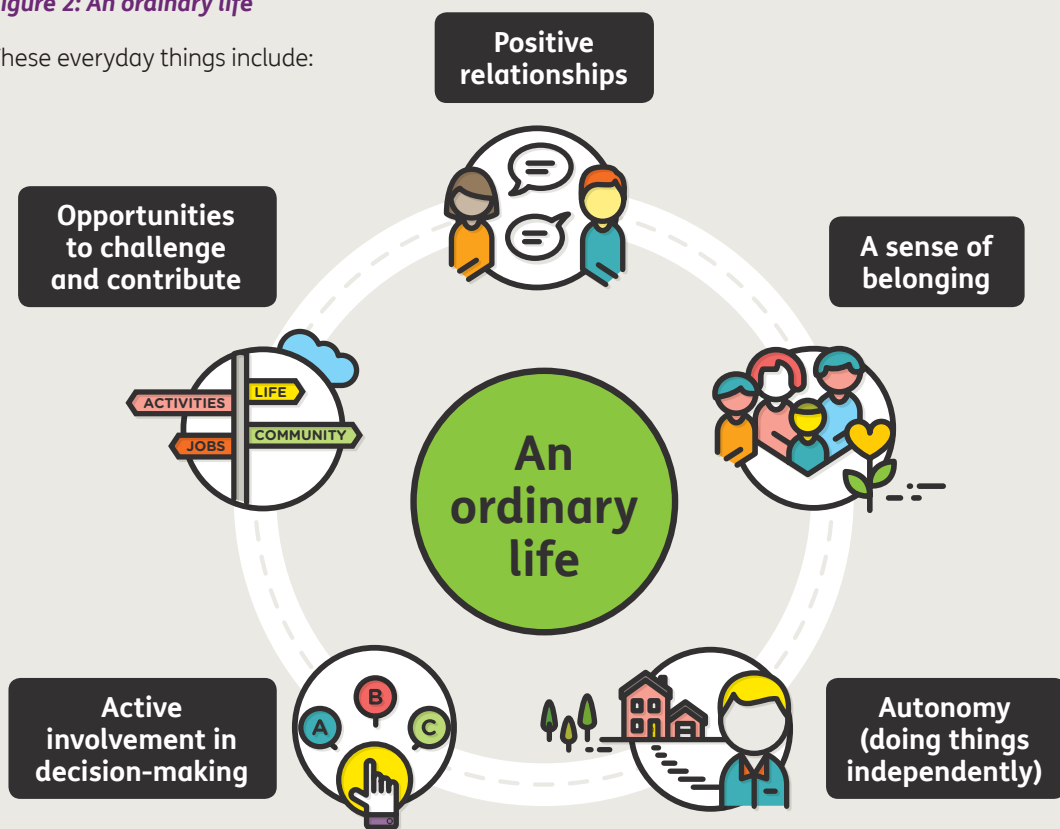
igure 2: An ordinary life

hese everyday things include:

Positive relationships

A sense of belonging

Autonomy (doing things independently)

Active involvement in decision-making

Opportunities to challenge and contribute

ACTIVITIES

LIFE

JOBS

COMMUNITY

An ordinary life

A

B

C